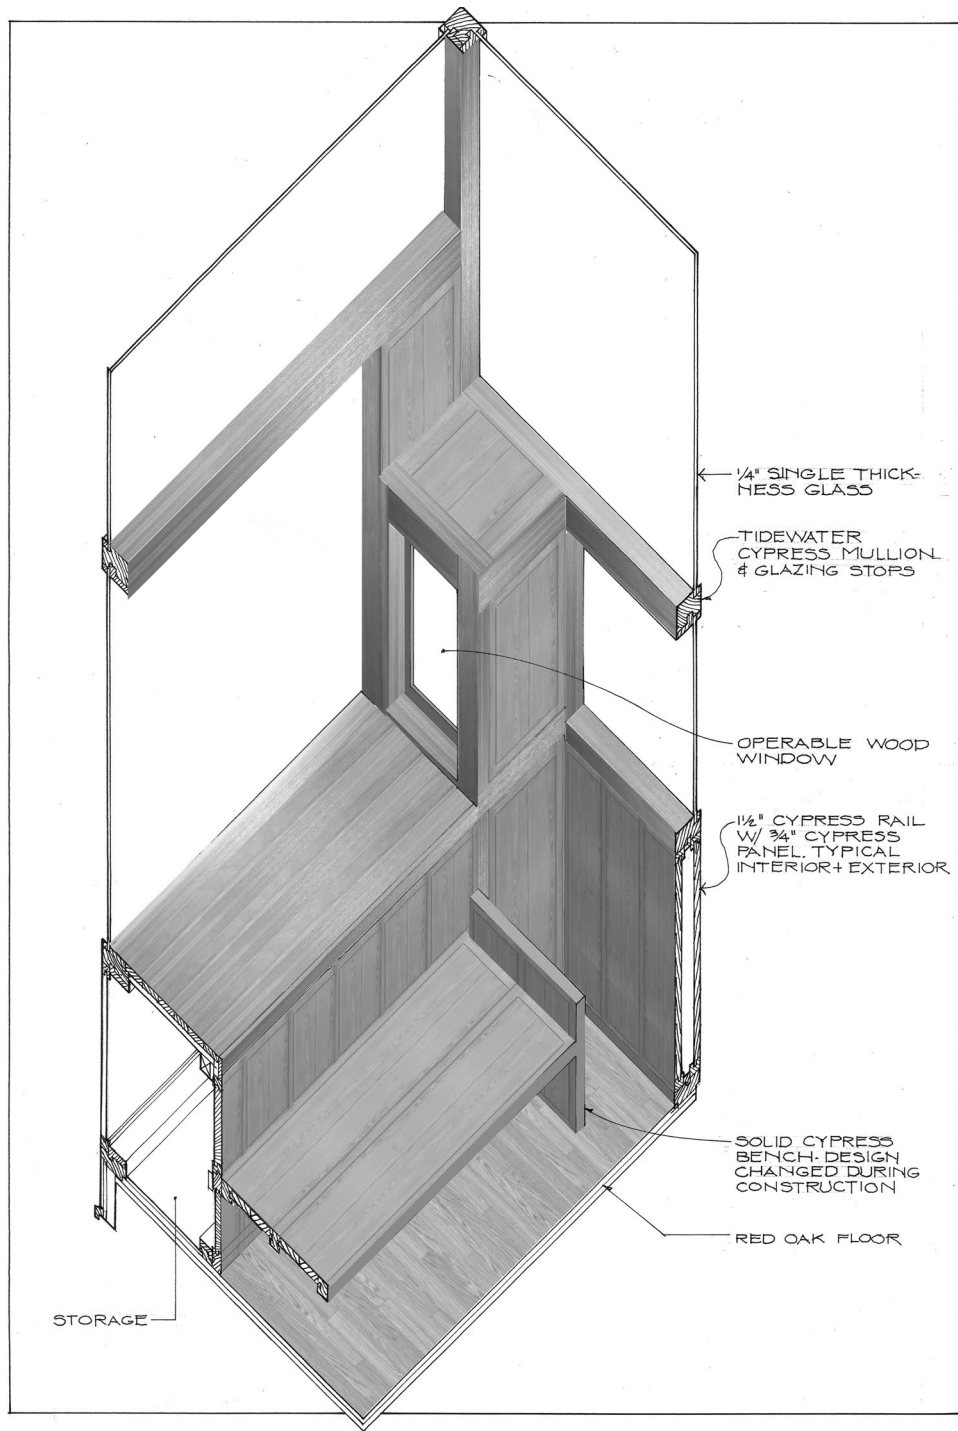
1/4" SINGLE THICKNESS GLASS

TIDEWATER CYPRESS MULLION & GLAZING STOPS

OPERABLE WOOD WINDOW

1½" CYPRESS RAIL W/ ¾" CYPRESS PANEL, TYPICAL INTERIOR + EXTERIOR

SOLID CYPRESS BENCH- DESIGN CHANGED DURING CONSTRUCTION

RED OAK FLOOR

STORAGE